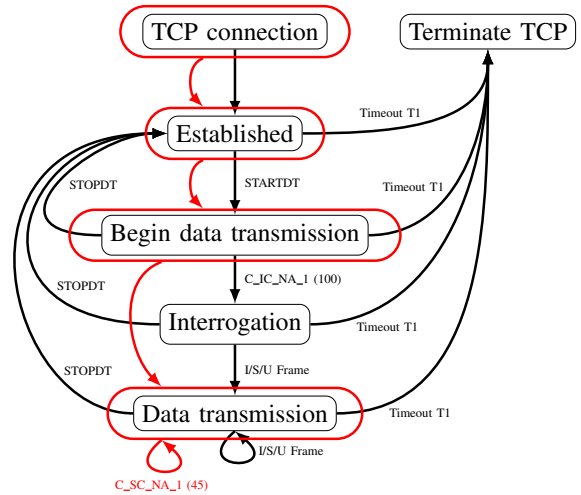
TCP connection

Terminate TCP

Timeout T1

Established

STOPDT

STARTDT

Timeout T1

Begin data transmission

STOPDT

C_IC_NA_1 (100)

Interrogation

Timeout T1

STOPDT

I/S/U Frame

Data transmission

Timeout T1

I/S/U Frame

C_SC_NA_1 (45)